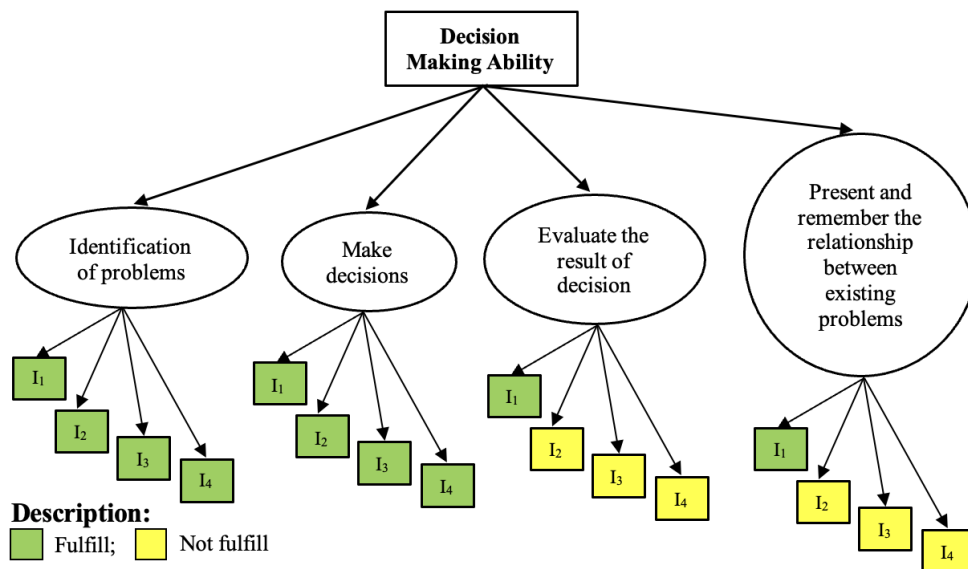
Decision Making Ability

Identification of problems

$I_1$
$I_2$
$I_3$
$I_4$

Make decisions

$I_1$
$I_2$
$I_3$
$I_4$

Evaluate the result of decision

$I_1$
$I_2$
$I_3$
$I_4$

Present and remember the relationship between existing problems

$I_1$
$I_2$
$I_3$
$I_4$

Description:
Fulfill; Not fulfill